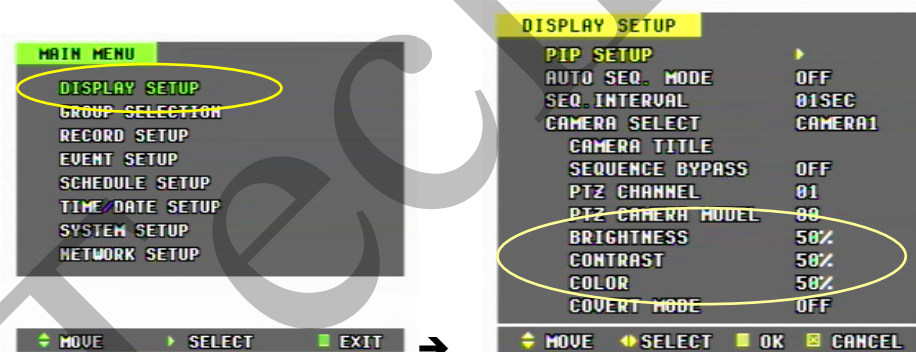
MAIN MENU
DISPLAY SETUP
GROUP SELECTION
RECORD SETUP
EVENT SETUP
SCHEDULE SETUP
TIME/DATE SETUP
SYSTEM SETUP
NETWORK SETUP

MOVE SELECT EXIT

DISPLAY SETUP
PIP SETUP
AUTO SEQ. MODE OFF
SEQ.INTERVAL 01SEC
CAMERA SELECT CAMERA1
CAMERA TITLE
SEQUENCE BYPASS OFF
PTZ CHANNEL 01
PTZ CAMERA MODEL 00
BRIGHTNESS 50%
CONTRAST 50%
COLOR 50%
COVERT MODE OFF

MOVE SELECT OK CANCEL